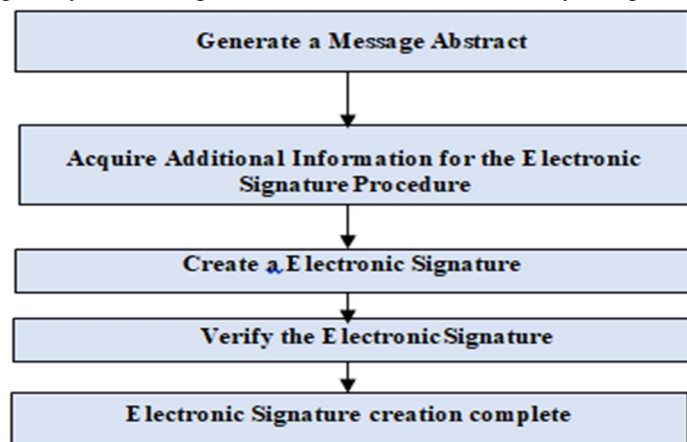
Generate a Message Abstract

Acquire Additional Information for the Electronic Signature Procedure

Create a Electronic Signature

Verify the Electronic Signature

Electronic Signature creation complete